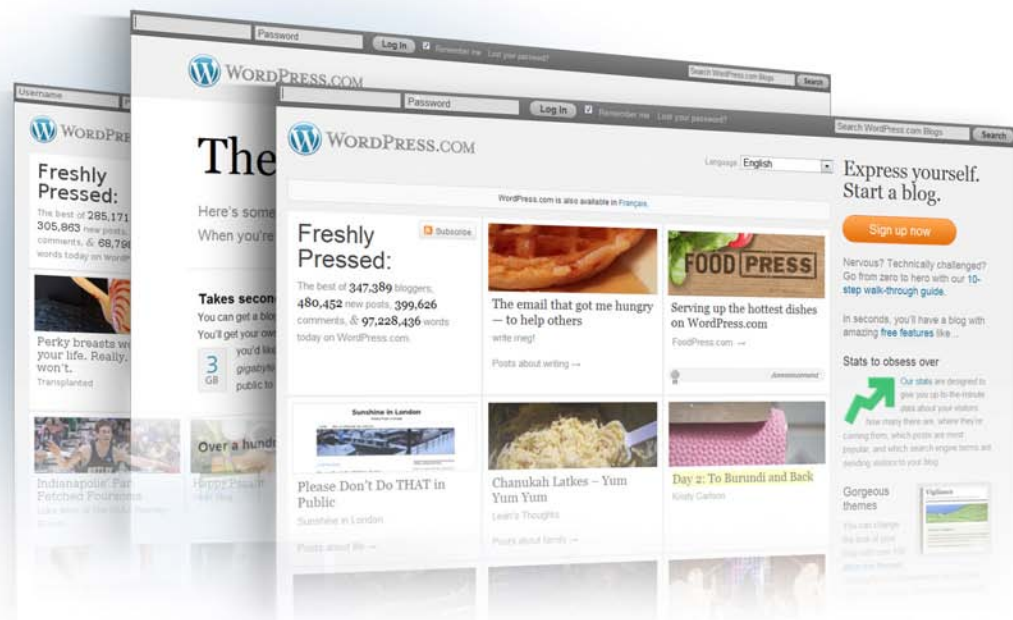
Username

Password Log In Remember me Lost your password?

WordPress.com

Search WordPress.com Blogs Search

WordPress.com

Freshly Pressed:

The best of 285,171 305,863 new posts, comments, & 68,76 words today on WordP

Perky breasts w your life. Really. won't.

Transplanted

Indianapolis' Fa Fetched Fourson

The

Here's some When you're

Takes secon

You can get a blo You'll get your ow

3 GB

you'd lik gigabyt public to

Over a hundr

Happy Peach

Password Log In Remember me Lost your password?

Search WordPress.com Blogs Search

WordPress.com

Language English

WordPress.com is also available in Français.

Freshly Pressed:

Subscribe

The best of 347,389 bloggers, 480,452 new posts, 399,626 comments, & 97,228,436 words today on WordPress.com.

The email that got me hungry — to help others

write meg!

Posts about writing →

FOOD PRESS

Serving up the hottest dishes on WordPress.com

FoodPress.com →

Advertisement

Sunshine in London

Please Don't Do THAT in Public

Sunshine in London

Posts about life →

Chanukah Latkes – Yum Yum Yum

Leah's Thoughts

Posts about family →

Day 2: To Burundi and Back

Kristy Carlson

Express yourself. Start a blog.

Sign up now

Nervous? Technically challenged? Go from zero to hero with our 10-step walk-through guide.

In seconds, you'll have a blog with amazing free features like ...

Stats to obsess over

Our stats are designed to give you up-to-the-minute data about your visitors: how many there are, where they're coming from, which posts are most popular, and which search engine terms are sending visitors to your blog.

Gorgeous themes

You can change the look of your blog